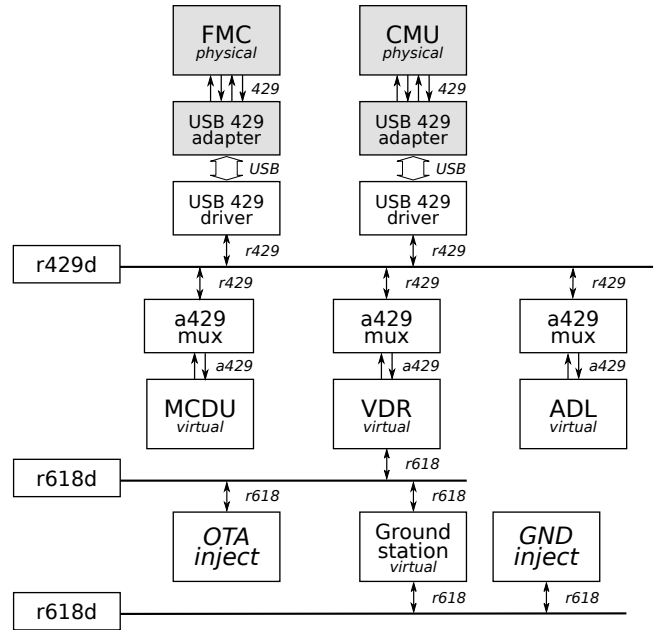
FMC
physical

CMU
physical

429

429

USB 429
adapter

USB 429
adapter

USB

USB

USB 429
driver

USB 429
driver

r429

r429

r429d

r429

r429

r429

a429
mux

a429
mux

a429
mux

a429

a429

a429

MCDU
virtual

VDR
virtual

ADL
virtual

r618

r618d

r618

r618

OTA
inject

Ground
station
virtual

GND
inject

r618d

r618

r618